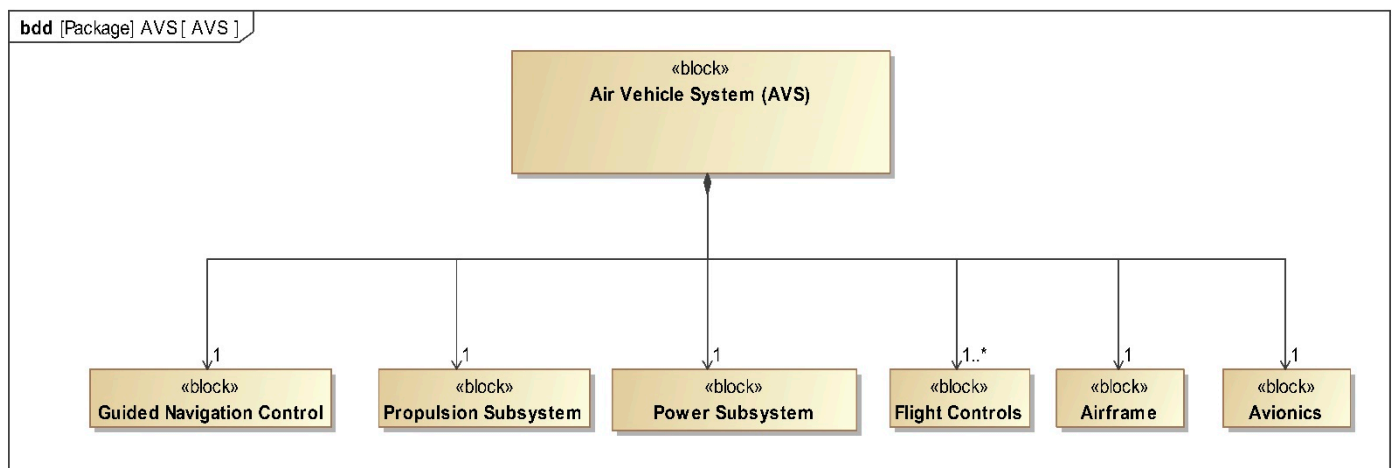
**bdd** [Package] AVS [ AVS ]

«block»
**Air Vehicle System (AVS)**

1
«block»
**Guided Navigation Control**

1
«block»
**Propulsion Subsystem**

1
«block»
**Power Subsystem**

1..*
«block»
**Flight Controls**

1
«block»
**Airframe**

1
«block»
**Avionics**